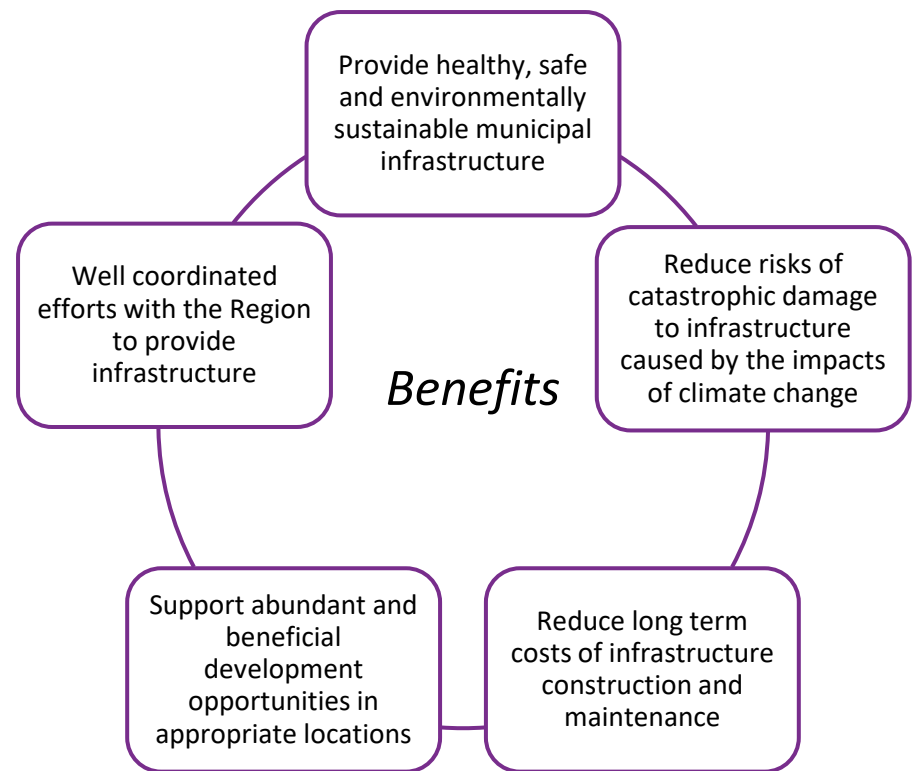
Provide healthy, safe and environmentally sustainable municipal infrastructure

Reduce risks of catastrophic damage to infrastructure caused by the impacts of climate change

Reduce long term costs of infrastructure construction and maintenance

Support abundant and beneficial development opportunities in appropriate locations

Well coordinated efforts with the Region to provide infrastructure

Benefits